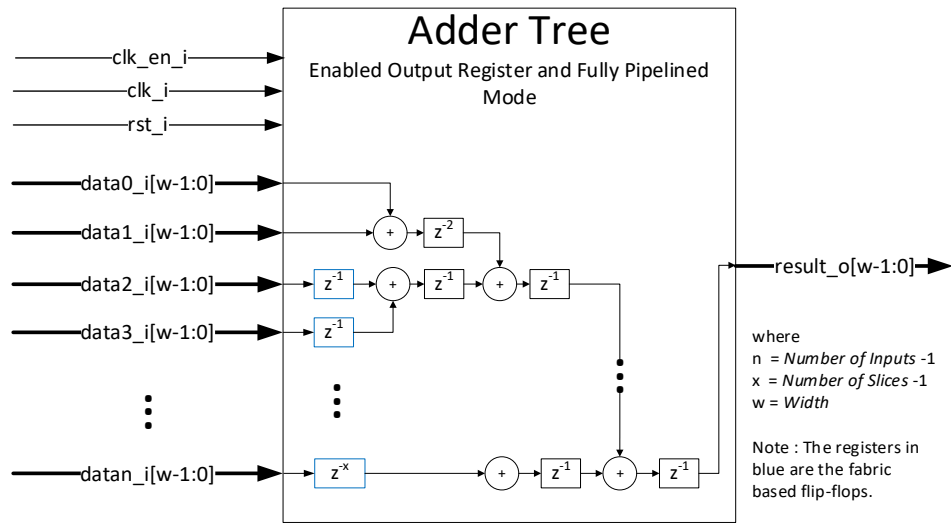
Adder Tree

Enabled Output Register and Fully Pipelined Mode

clk_en_i

clk_i

rst_i

data0_i[w-1:0]

data1_i[w-1:0]

data2_i[w-1:0]

data3_i[w-1:0]

datan_i[w-1:0]

+

$z^{-2}$

$z^{-1}$

+

$z^{-1}$

+

$z^{-1}$

$z^{-1}$

$z^{-x}$

+

$z^{-1}$

+

$z^{-1}$

result_o[w-1:0]

where
n = *Number of Inputs* -1
x = *Number of Slices* -1
w = *Width*

Note : The registers in blue are the fabric based flip-flops.